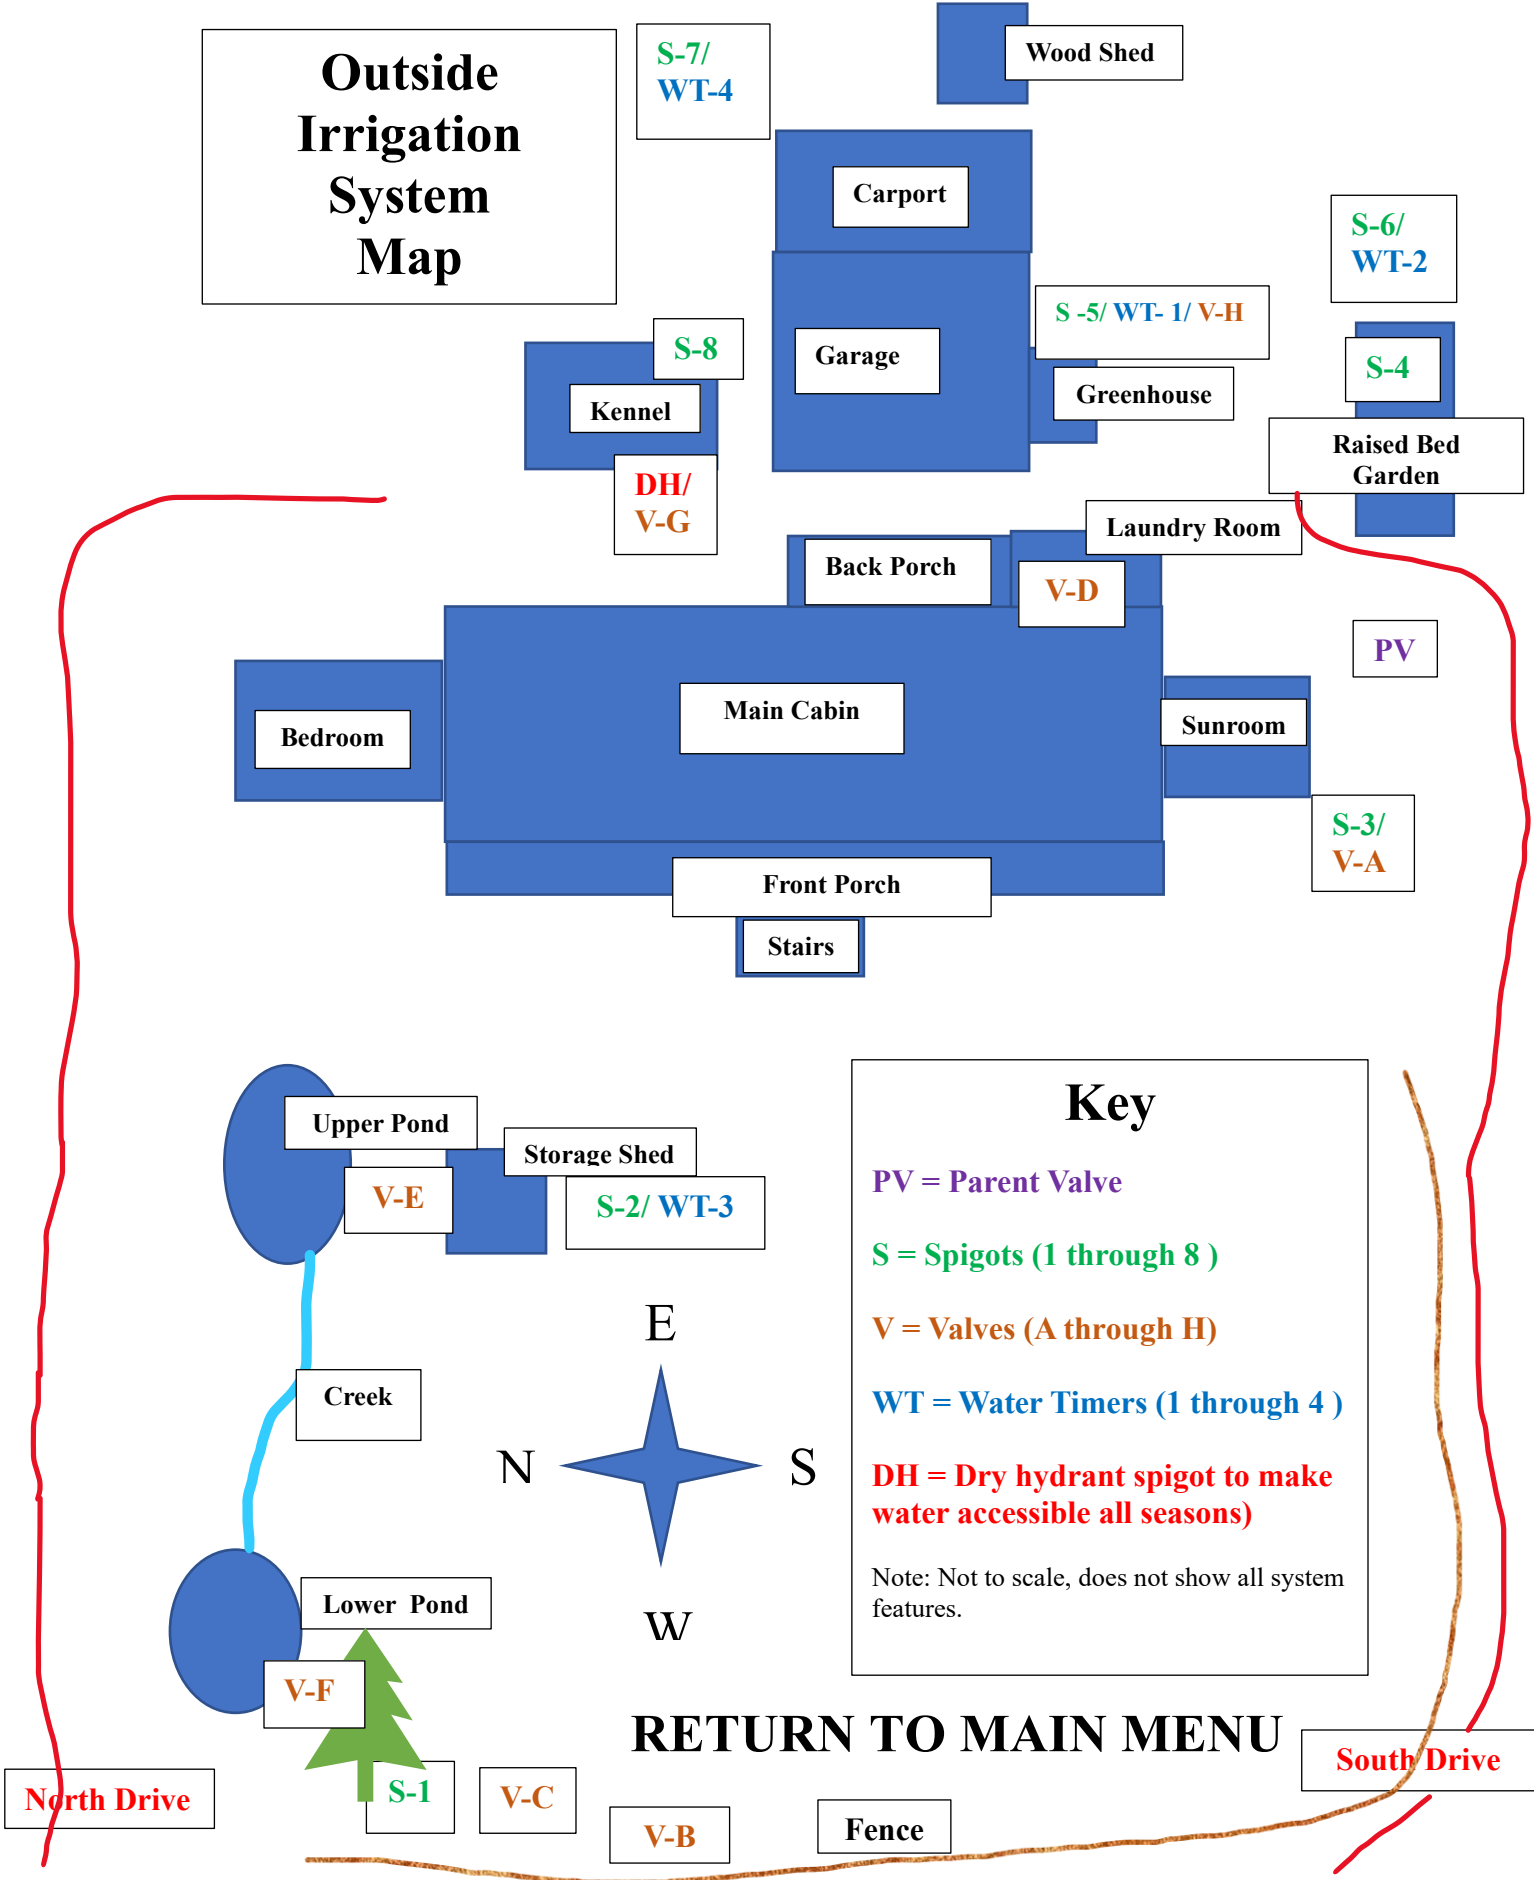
Outside Irrigation System Map

S-7/ WT-4

Wood Shed

Carport

S-6/ WT-2

S-8

Garage

S -5/ WT- 1/ V-H

S-4

Kennel

Greenhouse

Raised Bed Garden

DH/ V-G

Laundry Room

Back Porch

V-D

PV

Bedroom

Main Cabin

Sunroom

S-3/ V-A

Front Porch

Stairs

Upper Pond

Storage Shed

V-E

S-2/ WT-3

Key

PV = Parent Valve

S = Spigots (1 through 8 )

V = Valves (A through H)

WT = Water Timers (1 through 4 )

DH = Dry hydrant spigot to make water accessible all seasons)

Note: Not to scale, does not show all system features.

E

N

S

W

Creek

Lower Pond

V-F

RETURN TO MAIN MENU

South Drive

North Drive

S-1

V-C

V-B

Fence